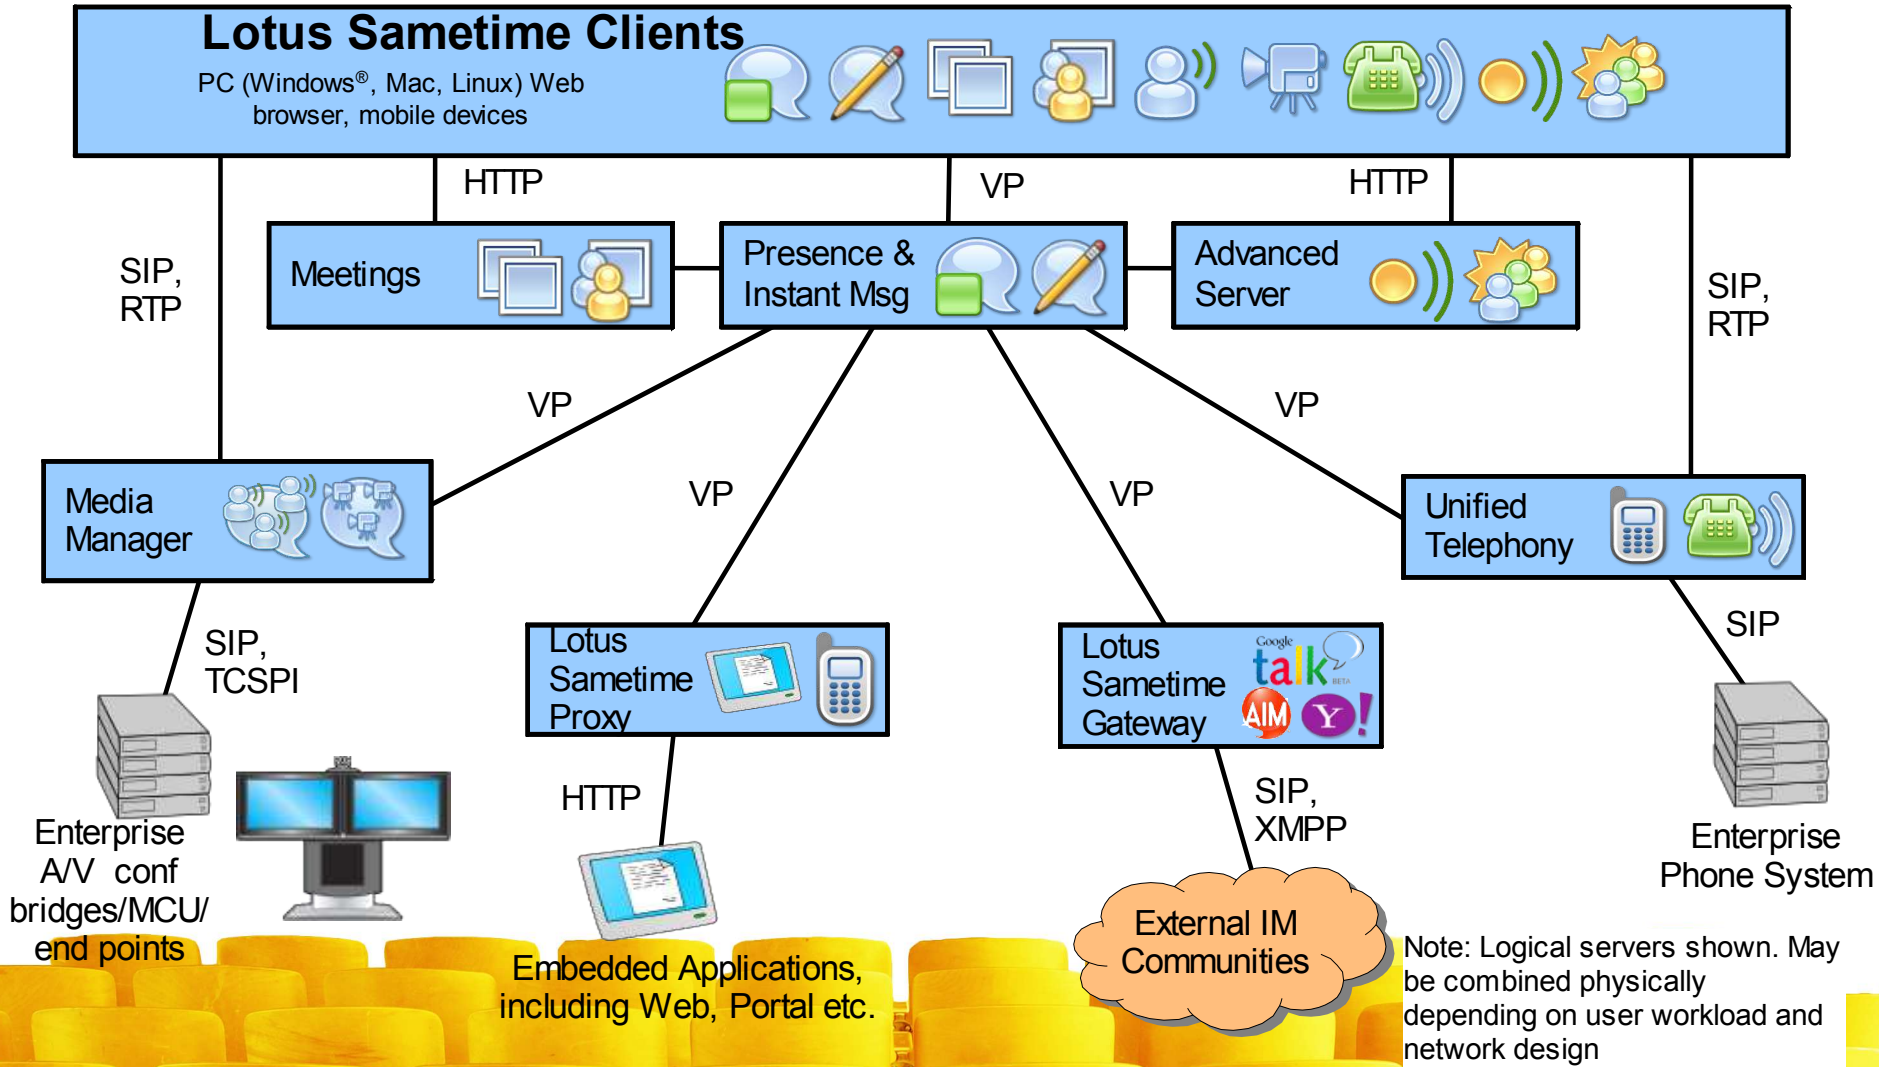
Lotus Sametime Clients

PC (Windows®, Mac, Linux) Web browser, mobile devices

HTTP

VP

HTTP

SIP, RTP

Meetings

Presence & Instant Msg

Advanced Server

SIP, RTP

VP

VP

VP

VP

Media Manager

Unified Telephony

SIP, TCSPI

Lotus Sametime Proxy

Lotus Sametime Gateway

Google talk BETA

AIM

Y!

SIP

HTTP

SIP, XMPP

Enterprise A/V conf bridges/MCU/ end points

Embedded Applications, including Web, Portal etc.

External IM Communities

Enterprise Phone System

Note: Logical servers shown. May be combined physically depending on user workload and network design